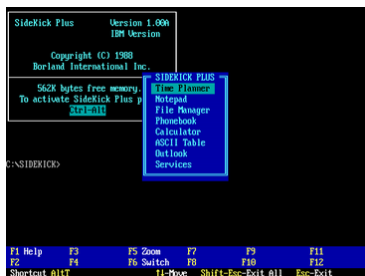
SideKick Plus Version 1.00A
IBM Version

Copyright (C) 1988
Borland International Inc.

562K bytes free memory.
To activate SideKick Plus p
Ctrl-Alt

SIDEKICK PLUS
Time Planner
Notepad
File Manager
Phonebook
Calculator
ASCII Table
Outlook
Services

C:\SIDEKICK>

F1 Help F3 F5 Zoom F7 F9 F11
F2 F4 F6 Switch F8 F10 F12
Shortcut AltT ↑↓-Move Shift-Esc-Exit All Esc-Exit